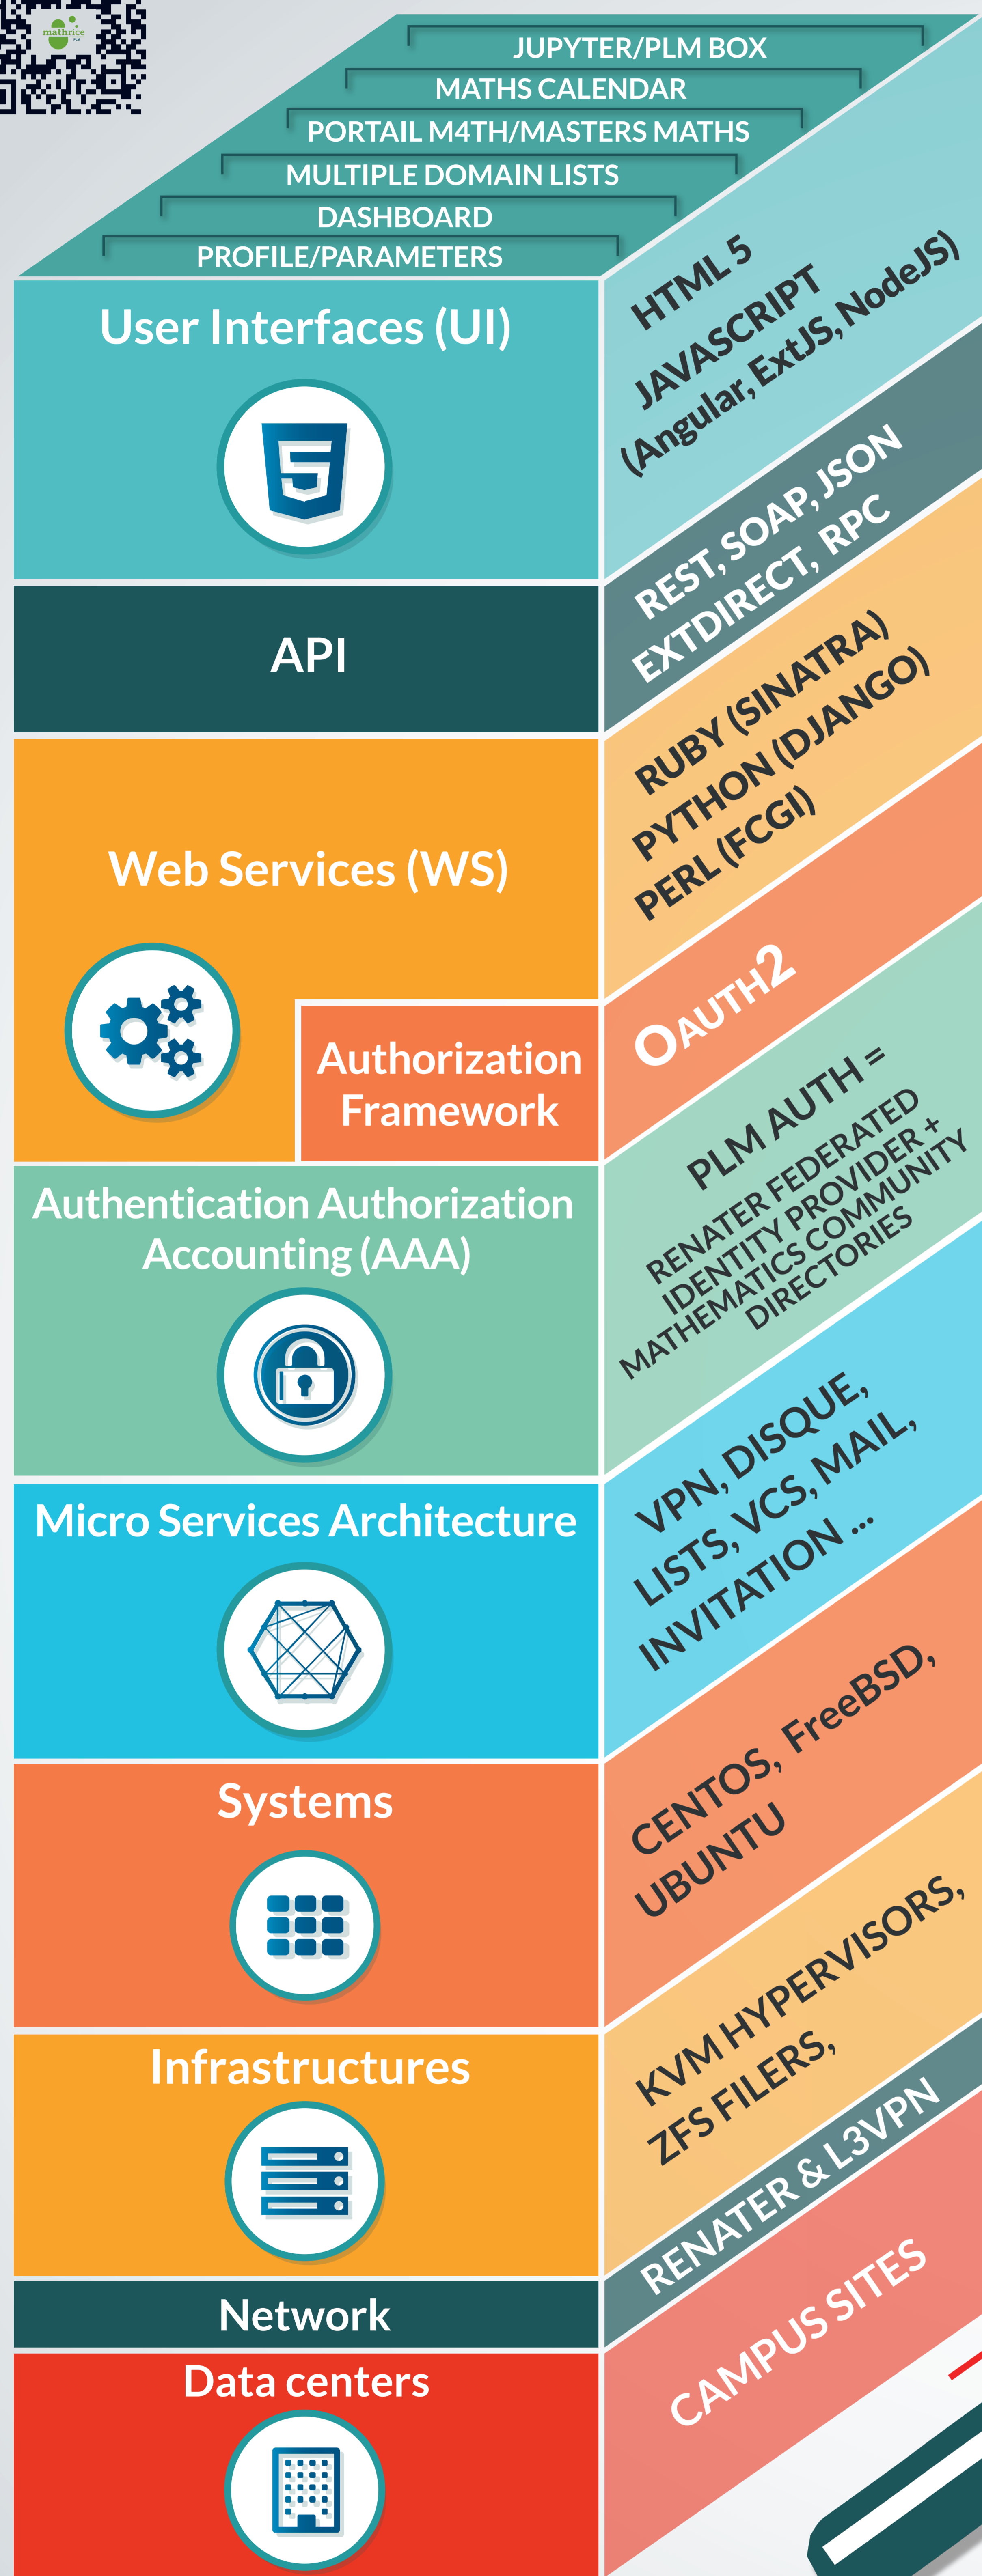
mathrice

JUPYTER/PLM BOX
MATHS CALENDAR
PORTAIL M4TH/MASTERS MATHS
MULTIPLE DOMAIN LISTS
DASHBOARD
PROFILE/PARAMETERS

User Interfaces (UI)

HTML 5
JAVASCRIPT
(Angular, ExtJS, NodeJS)

API

REST, SOAP, JSON
EXTDIRECT, RPC

Web Services (WS)

RUBY (SINATRA)
PYTHON (DJANGO)
PERL (FCGI)

Authorization Framework

OAUTH2

Authentication Authorization Accounting (AAA)

PLM AUTH =
RENATER FEDERATED IDENTITY PROVIDER +
MATHEMATICS COMMUNITY DIRECTORIES

Micro Services Architecture

VPN, DISQUE,
LISTS, VCS, MAIL,
INVITATION ...

Systems

CENTOS, FreeBSD,
UBUNTU

Infrastructures

KVM HYPERVISORS,
ZFS FILERS,

Network

RENATER & L3VPN

Data centers

CAMPUS SITES